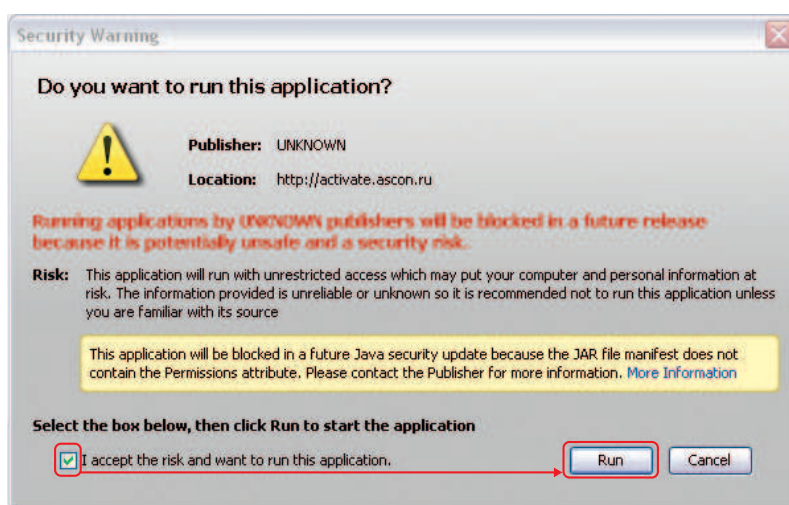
Security Warning

Do you want to run this application?

Publisher: UNKNOWN

Location: http://activate.ascon.ru

Running applications by UNKNOWN publishers will be blocked in a future release because it is potentially unsafe and a security risk.

Risk: This application will run with unrestricted access which may put your computer and personal information at risk. The information provided is unreliable or unknown so it is recommended not to run this application unless you are familiar with its source

This application will be blocked in a future Java security update because the JAR file manifest does not contain the Permissions attribute. Please contact the Publisher for more information. More Information

Select the box below, then click Run to start the application

I accept the risk and want to run this application.

Run

Cancel